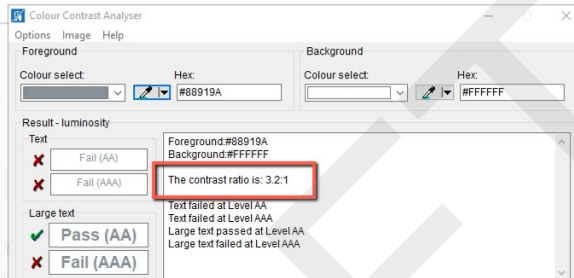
Colour Contrast Analyser

Options Image Help

Foreground

Colour select:

Hex:

#88919A

Background

Colour select:

Hex:

#FFFFFF

Result - luminosity

Text

Fail (AA)

Fail (AAA)

Large text

Pass (AA)

Fail (AAA)

Foreground:#88919A
Background:#FFFFFF

The contrast ratio is: 3.2:1

Text failed at Level AA
Text failed at Level AAA
Large text passed at Level AA
Large text failed at Level AAA